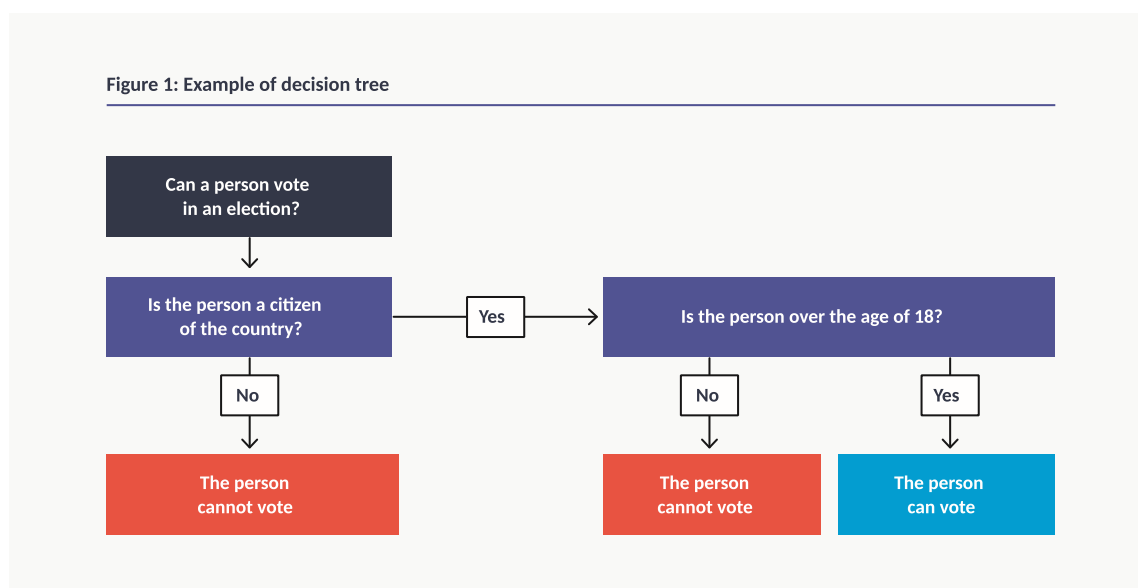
Figure 1: Example of decision tree

Can a person vote in an election?

Is the person a citizen of the country?

Yes

Is the person over the age of 18?

No

The person cannot vote

No

Yes

The person cannot vote

The person can vote